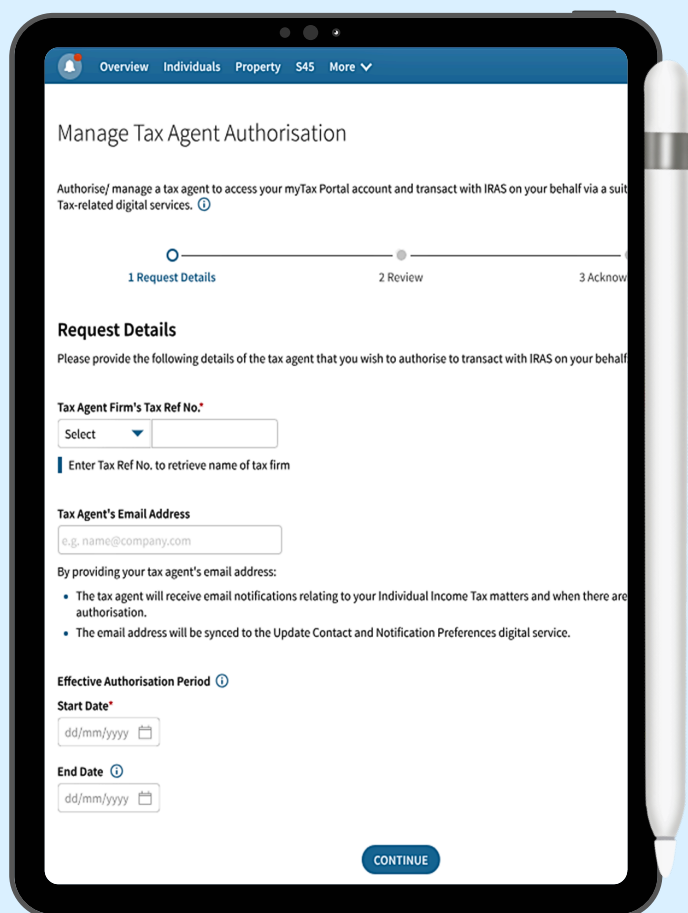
Overview Individuals Property S45 More

Manage Tax Agent Authorisation

Authorise/ manage a tax agent to access your myTax Portal account and transact with IRAS on your behalf via a suit Tax-related digital services.

1 Request Details
2 Review
3 Acknow

Request Details

Please provide the following details of the tax agent that you wish to authorise to transact with IRAS on your behalf

Tax Agent Firm's Tax Ref No.*

Select

Enter Tax Ref No. to retrieve name of tax firm

Tax Agent's Email Address

e.g. name@company.com

By providing your tax agent's email address:

- The tax agent will receive email notifications relating to your Individual Income Tax matters and when there are authorisation.
- The email address will be synced to the Update Contact and Notification Preferences digital service.

Effective Authorisation Period

Start Date*

dd/mm/yyyy

End Date

dd/mm/yyyy

CONTINUE